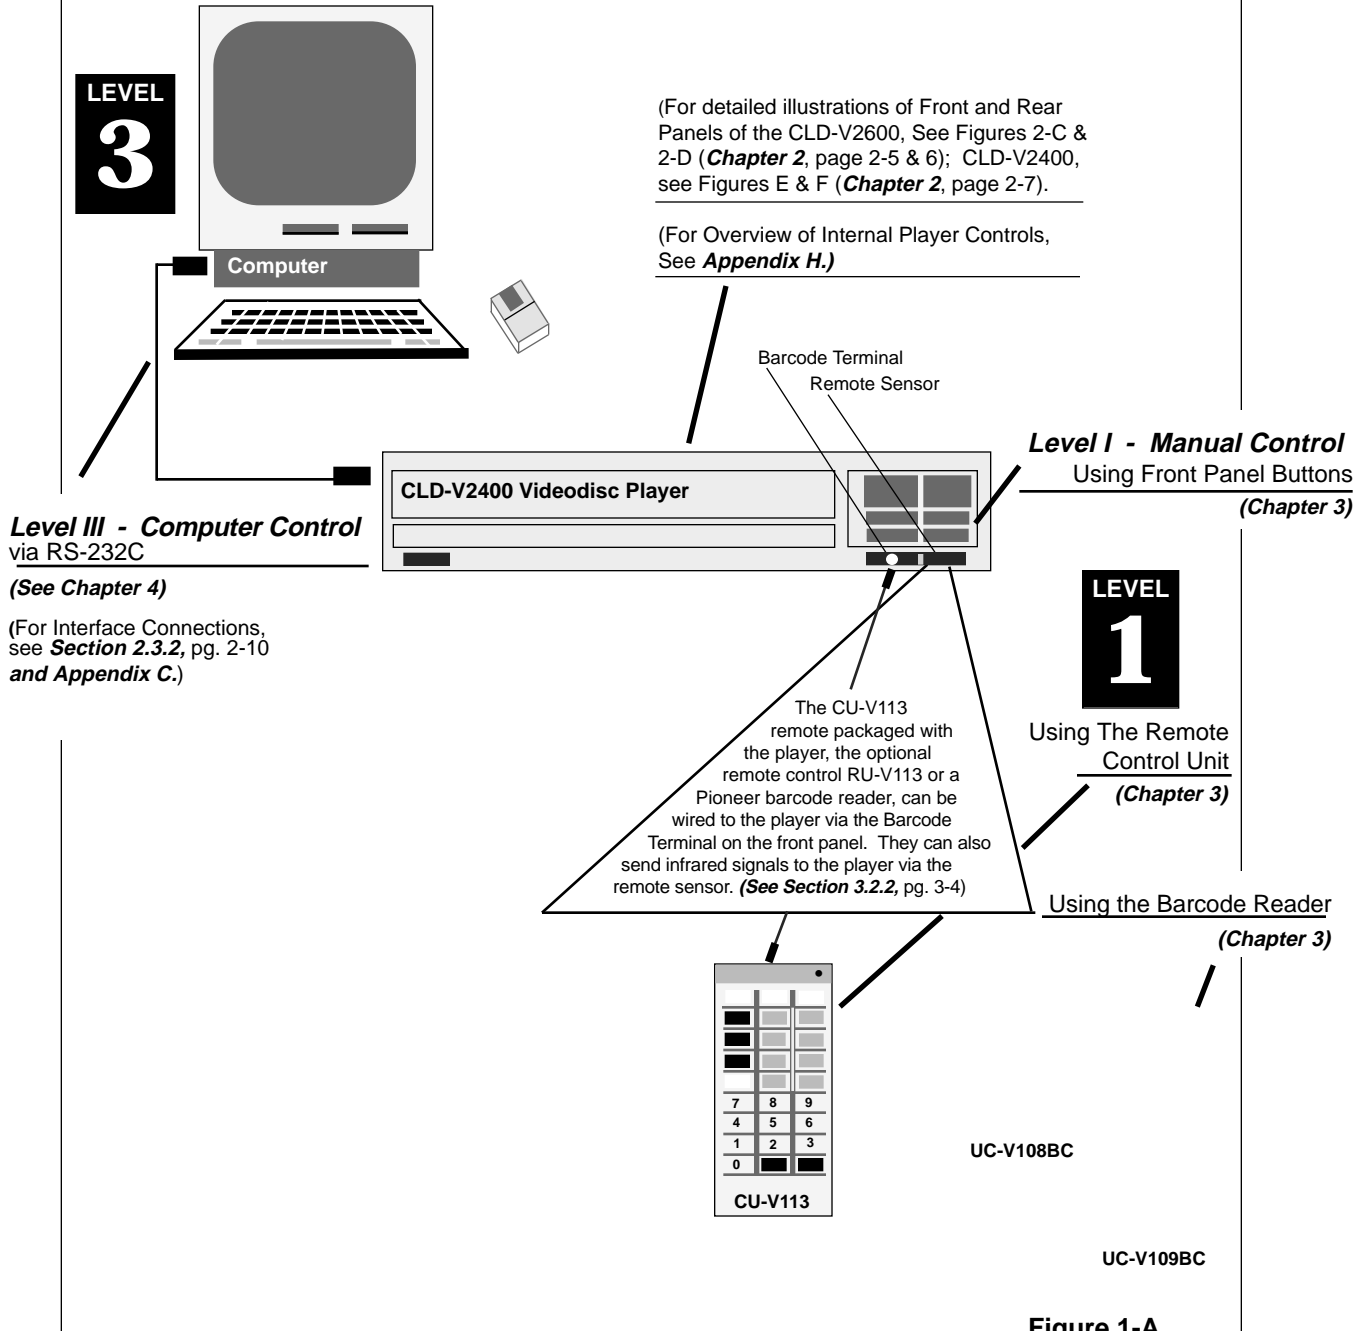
LEVEL
3

Computer

(For detailed illustrations of Front and Rear Panels of the CLD-V2600, See Figures 2-C & 2-D (**Chapter 2**, page 2-5 & 6); CLD-V2400, see Figures E & F (**Chapter 2**, page 2-7).

(For Overview of Internal Player Controls, See **Appendix H.)**

Barcode Terminal

Remote Sensor

**Level I - Manual Control**
Using Front Panel Buttons
**(Chapter 3)**

CLD-V2400 Videodisc Player

**Level III - Computer Control**
via RS-232C
**(See Chapter 4)**

(For Interface Connections, see **Section 2.3.2,** pg. 2-10 **and Appendix C.**)

LEVEL
1

Using The Remote Control Unit
**(Chapter 3)**

The CU-V113 remote packaged with the player, the optional remote control RU-V113 or a Pioneer barcode reader, can be wired to the player via the Barcode Terminal on the front panel. They can also send infrared signals to the player via the remote sensor. **(See Section 3.2.2,** pg. 3-4)

Using the Barcode Reader
**(Chapter 3)**

7 8 9
4 5 6
1 2 3
0

CU-V113

UC-V108BC

UC-V109BC

Figure 1-A